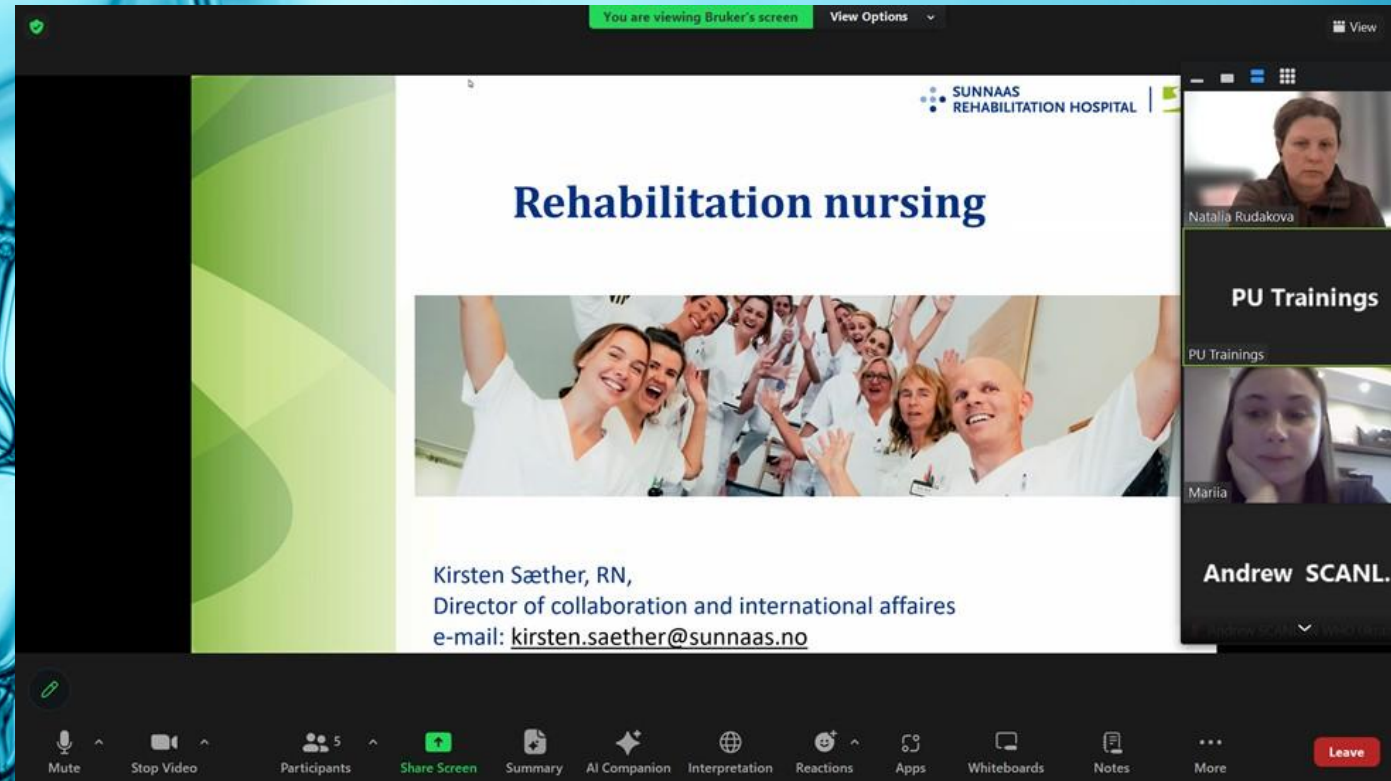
You are viewing Bruker's screen

View Options

View

SUNNAAS REHABILITATION HOSPITAL

Rehabilitation nursing

Kirsten Sæther, RN,
Director of collaboration and international affaires
e-mail: kirsten.saether@sunnaas.no

Natalia Rudakova

PU Trainings

PU Trainings

Mariia

Andrew SCANL.

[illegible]

Mute

Stop Video

5

Participants

Share Screen

Summary

AI Companion

Interpretation

Reactions

Apps

Whiteboards

Notes

More

Leave